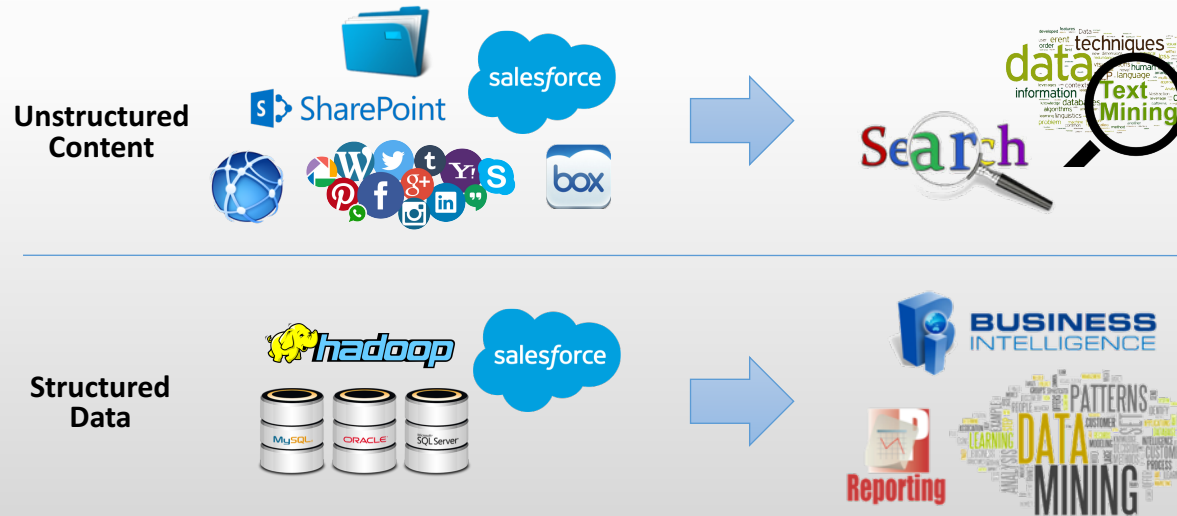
Unstructured Content

SharePoint

salesforce

box

Search

data techniques information Text Mining

Structured Data

hadoop

salesforce

MySQL

ORACLE

SQL Server

BUSINESS INTELLIGENCE

Reporting

PATTERNS DATA MINING